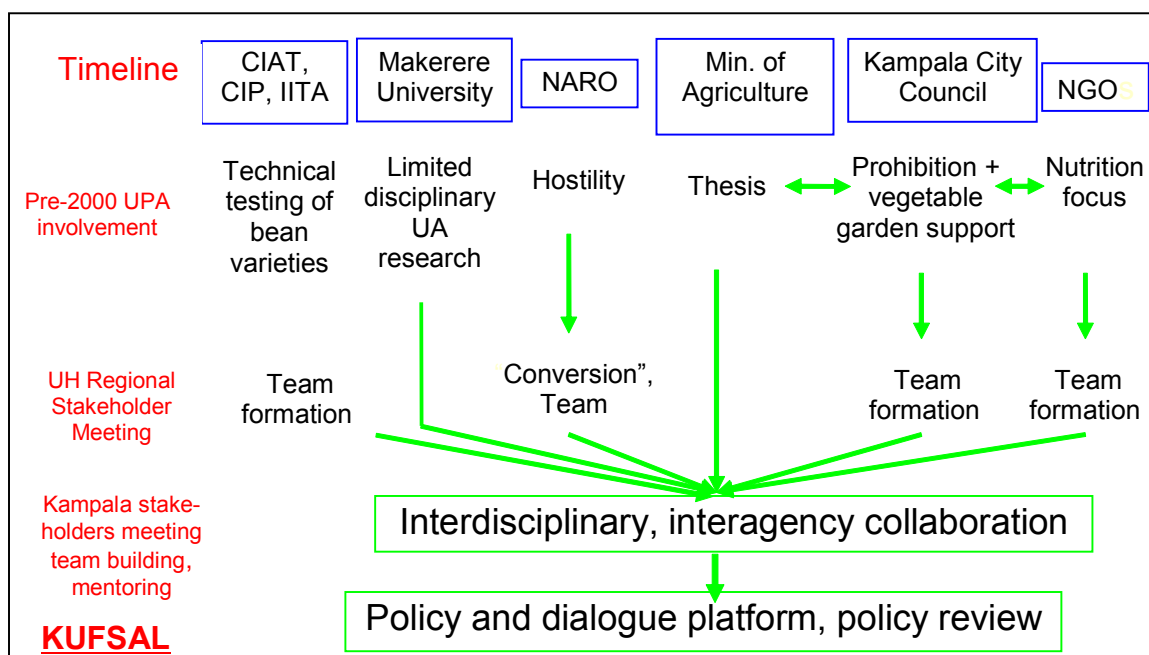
Timeline

CIAT, CIP, IITA

Makerere University

NARO

Min. of Agriculture

Kampala City Council

NGOs

Pre-2000 UPA involvement

Technical testing of bean varieties

Limited disciplinary UA research

Hostility

Thesis

Prohibition + vegetable garden support

Nutrition focus

UH Regional Stakeholder Meeting

Team formation

"Conversion", Team

Team formation

Team formation

Kampala stakeholders meeting team building, mentoring

Interdisciplinary, interagency collaboration

Policy and dialogue platform, policy review

KUFSAL